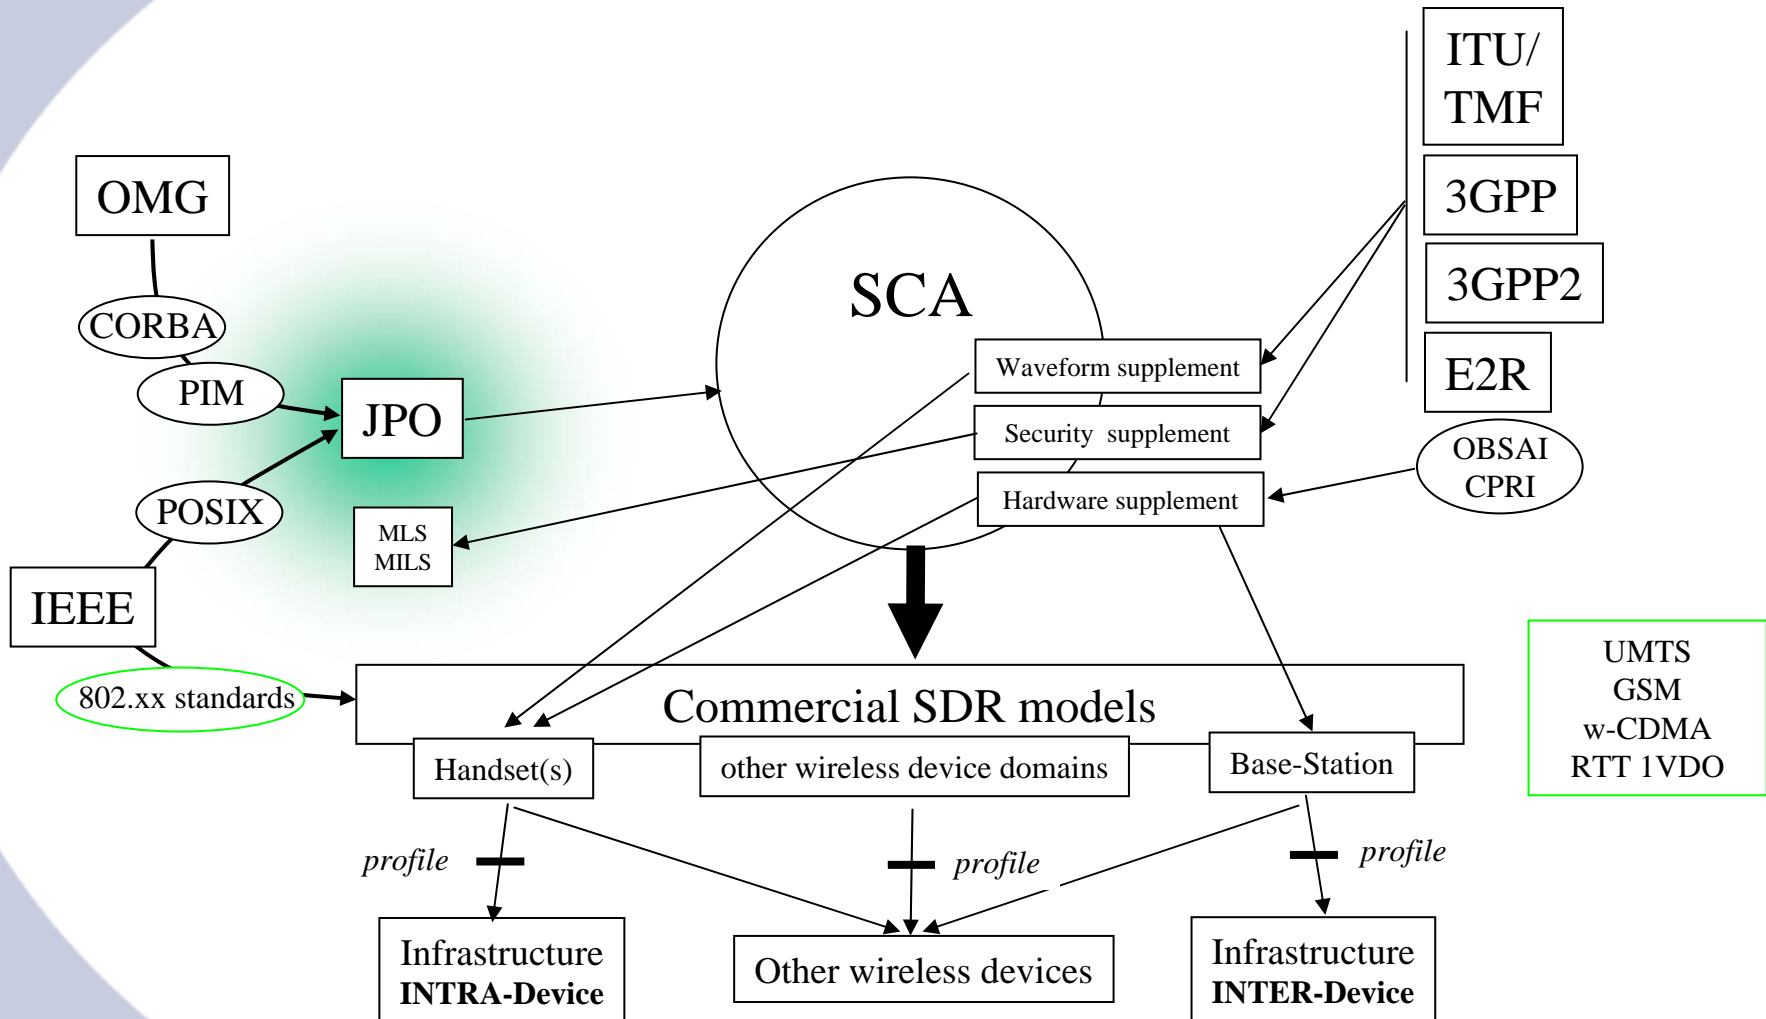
ITU/
TMF

3GPP

3GPP2

E2R

OMG

CORBA

PIM

JPO

POSIX

IEEE

802.xx standards

MLS
MILS

SCA

Waveform supplement

Security supplement

Hardware supplement

OBSAI
CPRI

UMTS
GSM
w-CDMA
RTT 1VDO

Commercial SDR models

Handset(s)

other wireless device domains

Base-Station

profile

profile

profile

Infrastructure
**INTRA-Device**

Other wireless devices

Infrastructure
**INTER-Device**